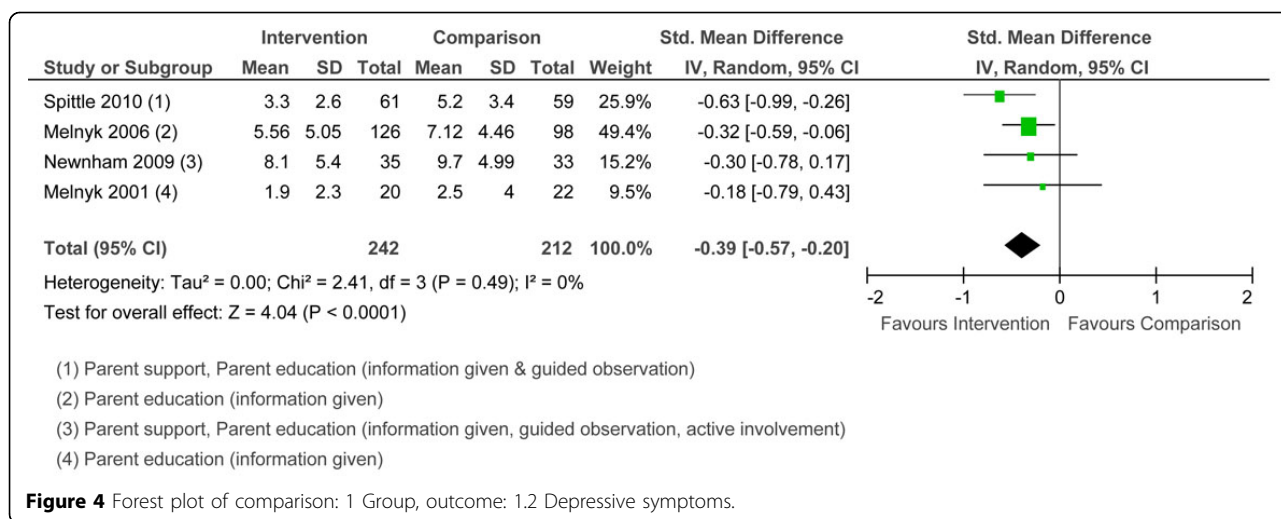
| Study or Subgroup | Intervention Mean | Intervention SD | Intervention Total | Comparison Mean | Comparison SD | Comparison Total | Weight | Std. Mean Difference IV, Random, 95% CI |
|---|---|---|---|---|---|---|---|---|
| Spittle 2010 (1) | 3.3 | 2.6 | 61 | 5.2 | 3.4 | 59 | 25.9% | -0.63 [-0.99, -0.26] |
| Melnyk 2006 (2) | 5.56 | 5.05 | 126 | 7.12 | 4.46 | 98 | 49.4% | -0.32 [-0.59, -0.06] |
| Newnham 2009 (3) | 8.1 | 5.4 | 35 | 9.7 | 4.99 | 33 | 15.2% | -0.30 [-0.78, 0.17] |
| Melnyk 2001 (4) | 1.9 | 2.3 | 20 | 2.5 | 4 | 22 | 9.5% | -0.18 [-0.79, 0.43] |
| **Total (95% CI)** | | | **242** | | | **212** | **100.0%** | **-0.39 [-0.57, -0.20]** |

Heterogeneity: Tau² = 0.00; Chi² = 2.41, df = 3 (P = 0.49); I² = 0%
Test for overall effect: Z = 4.04 (P < 0.0001)

Std. Mean Difference
IV, Random, 95% CI
-2 -1 0 1 2
Favours Intervention Favours Comparison

(1) Parent support, Parent education (information given & guided observation)
(2) Parent education (information given)
(3) Parent support, Parent education (information given, guided observation, active involvement)
(4) Parent education (information given)

**Figure 4** Forest plot of comparison: 1 Group, outcome: 1.2 Depressive symptoms.